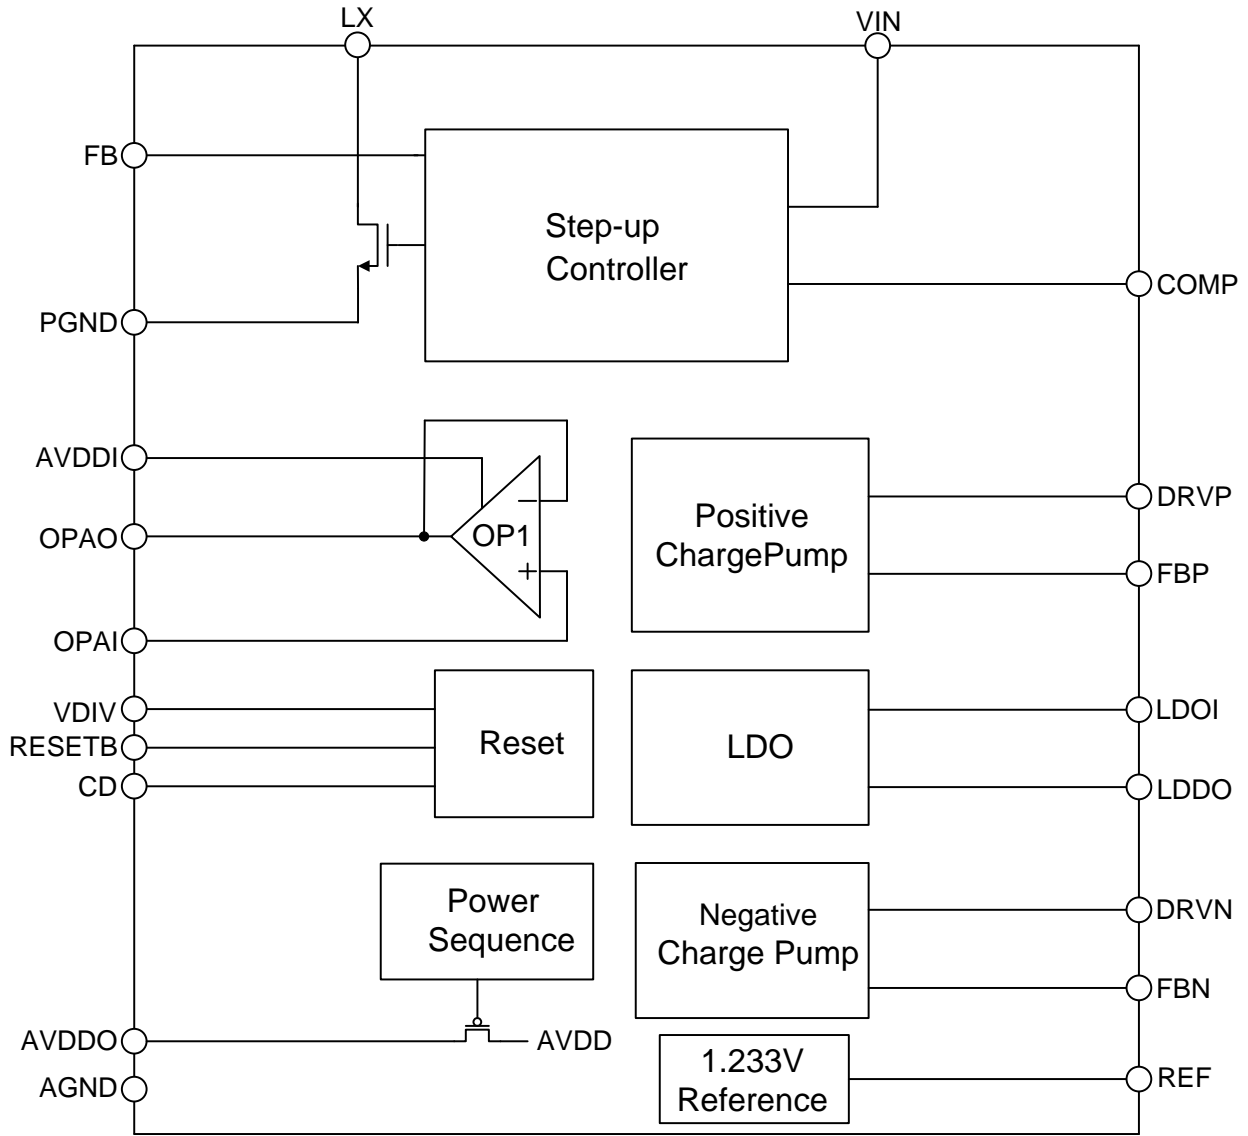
LX
VIN
FB
Step-up Controller
COMP
PGND
AVDDI
OPAO
OP1
−
+
OPAI
Positive ChargePump
DRVP
FBP
VDIV
RESETB
CD
Reset
LDO
LDOI
LDDO
Power Sequence
Negative Charge Pump
DRVN
FBN
AVDDO
AVDD
AGND
1.233V Reference
REF